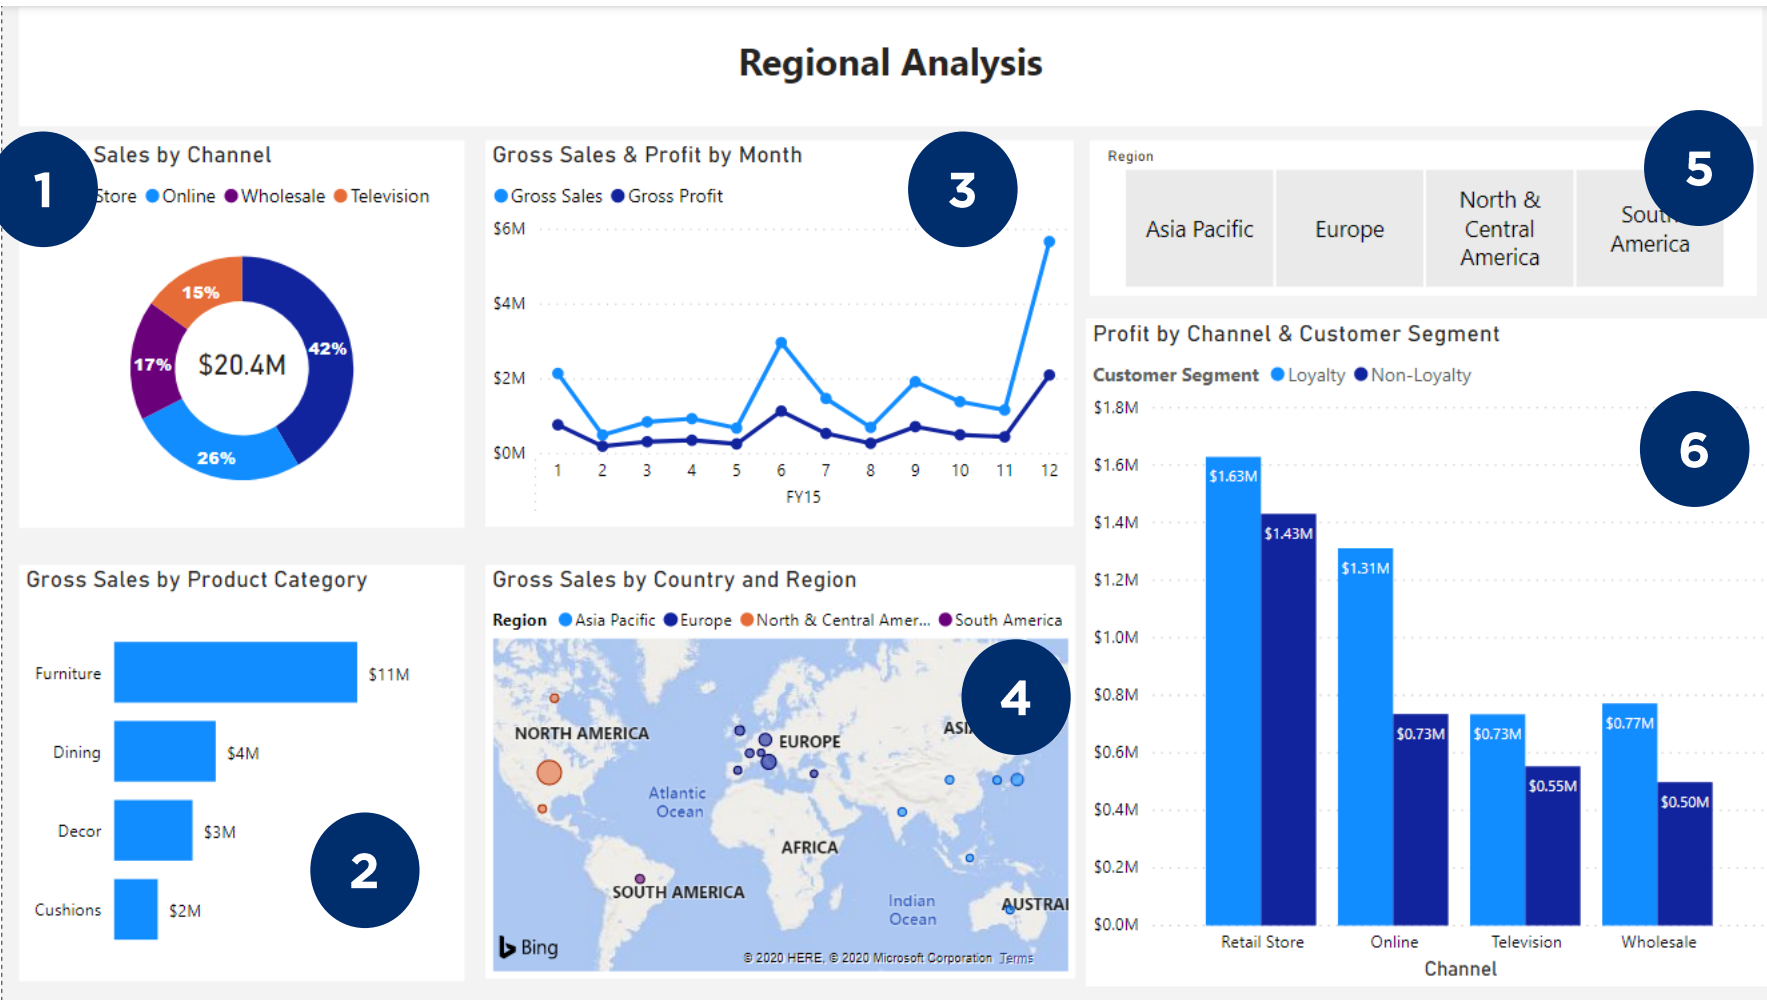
Regional Analysis

1

Sales by Channel

Store Online Wholesale Television

15%
17%
$20.4M
42%
26%

Gross Sales & Profit by Month

3

Gross Sales Gross Profit

$6M
$4M
$2M
$0M
1 2 3 4 5 6 7 8 9 10 11 12
FY15

Region

5

| Asia Pacific | Europe | North & Central America | South America |
|---|---|---|---|

Profit by Channel & Customer Segment

Customer Segment Loyalty Non-Loyalty

6

$1.8M
$1.6M
$1.4M
$1.2M
$1.0M
$0.8M
$0.6M
$0.4M
$0.2M
$0.0M

$1.63M
$1.43M
$1.31M
$0.73M
$0.73M
$0.55M
$0.77M
$0.50M

Retail Store Online Television Wholesale
Channel

Gross Sales by Product Category

Furniture $11M
Dining $4M
Decor $3M
Cushions $2M

2

Gross Sales by Country and Region

Region Asia Pacific Europe North & Central Amer... South America

4

NORTH AMERICA
EUROPE
ASI
Atlantic Ocean
AFRICA
SOUTH AMERICA
Indian Ocean
AUSTRAI
Bing
© 2020 HERE, © 2020 Microsoft Corporation Terms